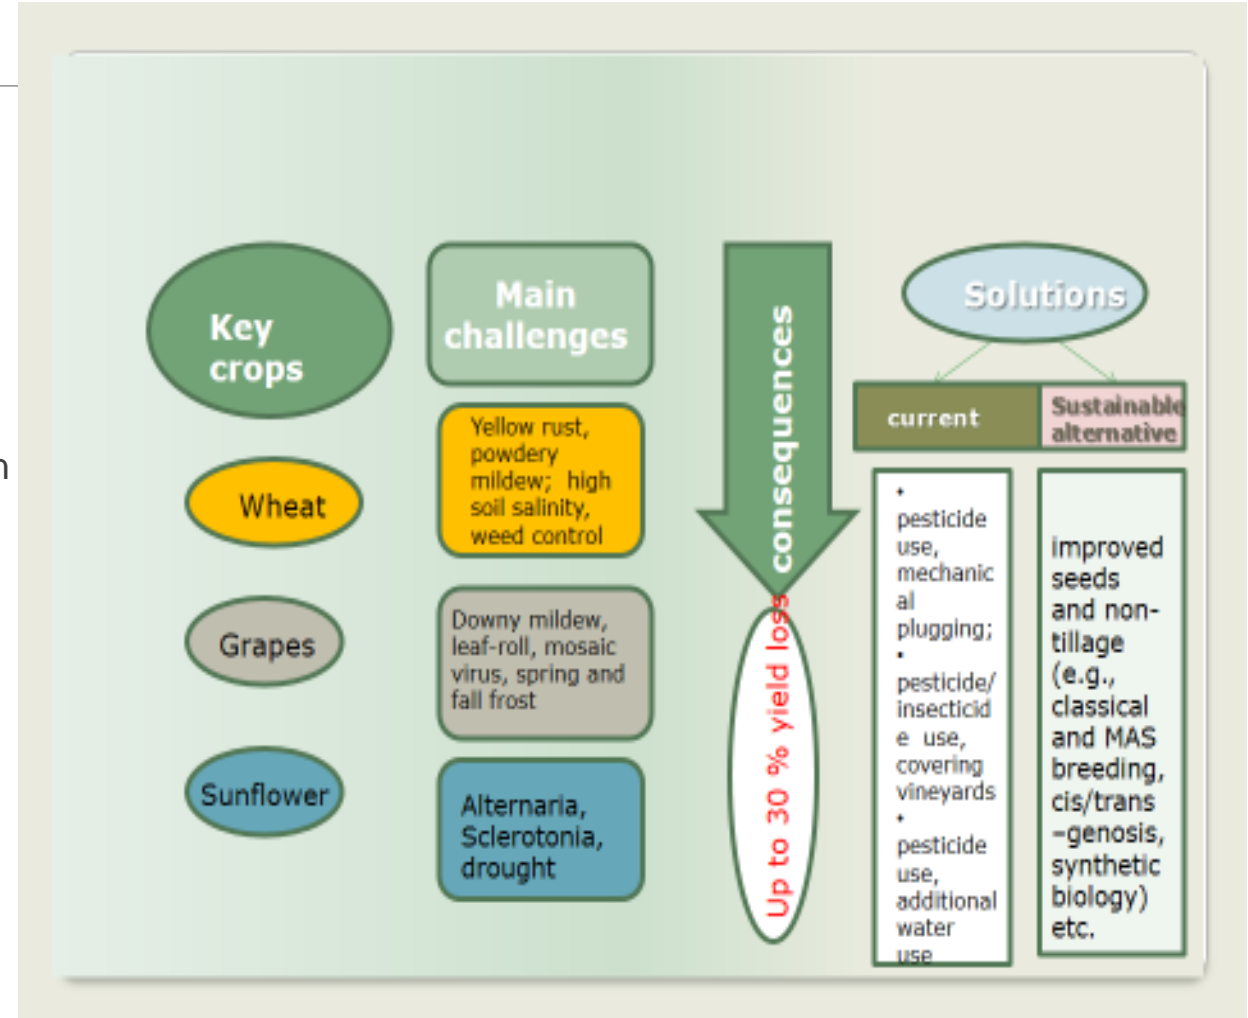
Key crops

Main challenges

consequences

Solutions

current

Sustainable alternative

Wheat

Yellow rust, powdery mildew; high soil salinity, weed control

Grapes

Downy mildew, leaf-roll, mosaic virus, spring and fall frost

Sunflower

Alternaria, Sclerotonia, drought

Up to 30 % yield loss

• pesticide use, mechanical plugging;
• pesticide/insecticide use, covering vineyards
• pesticide use, additional water use

improved seeds and non-tillage (e.g., classical and MAS breeding, cis/trans-genosis, synthetic biology) etc.